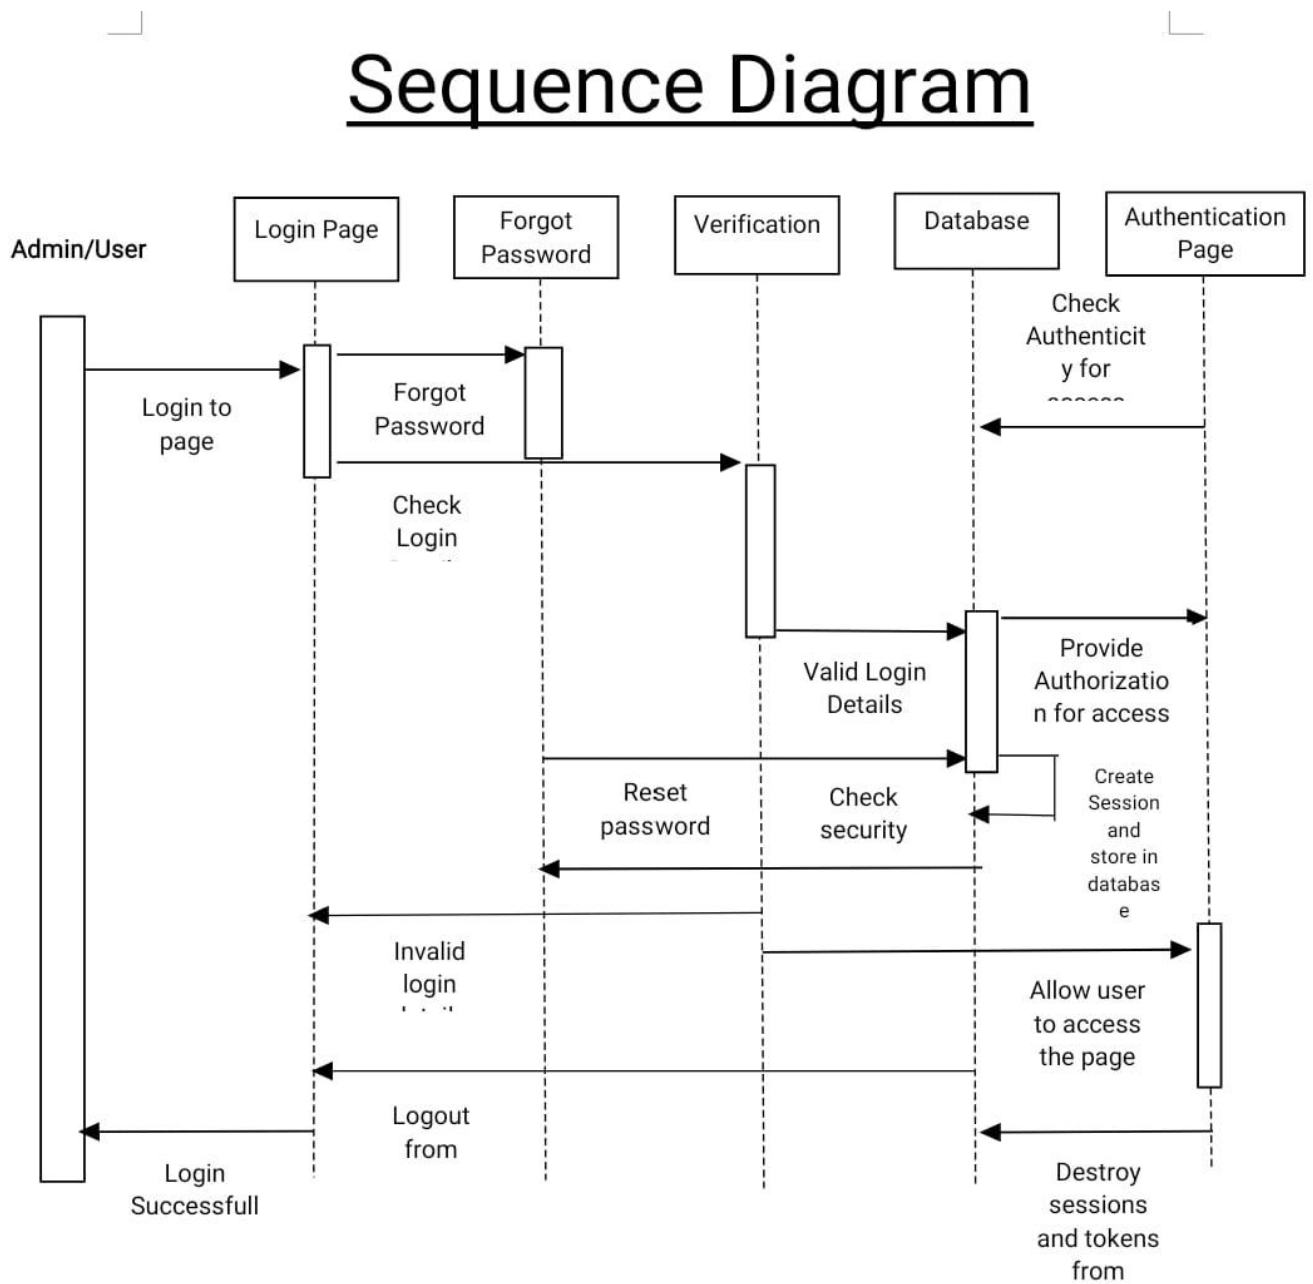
Sequence Diagram

Admin/User

Login Page

Forgot Password

Verification

Database

Authentication Page

Check Authenticit y for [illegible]

Login to page

Forgot Password

Check Login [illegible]

Valid Login Details

Provide Authorizatio n for access

Reset password

Check security

Create Session and store in databas e

Invalid login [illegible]

Allow user to access the page

Logout from

Login Successfull

Destroy sessions and tokens from